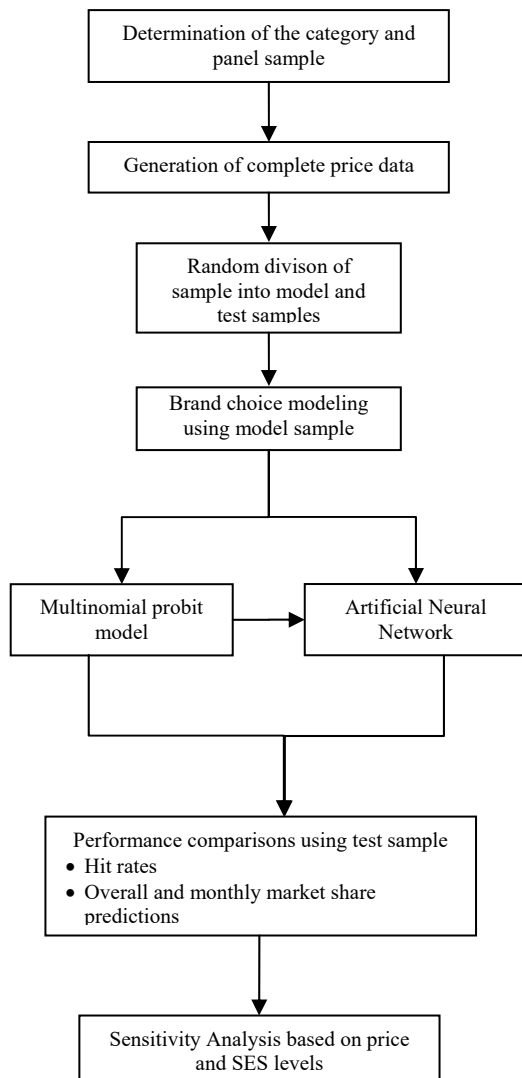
Determination of the category and panel sample

Generation of complete price data

Random divison of sample into model and test samples

Brand choice modeling using model sample

Multinomial probit model

Artificial Neural Network

Performance comparisons using test sample
- Hit rates
- Overall and monthly market share predictions

Sensitivity Analysis based on price and SES levels